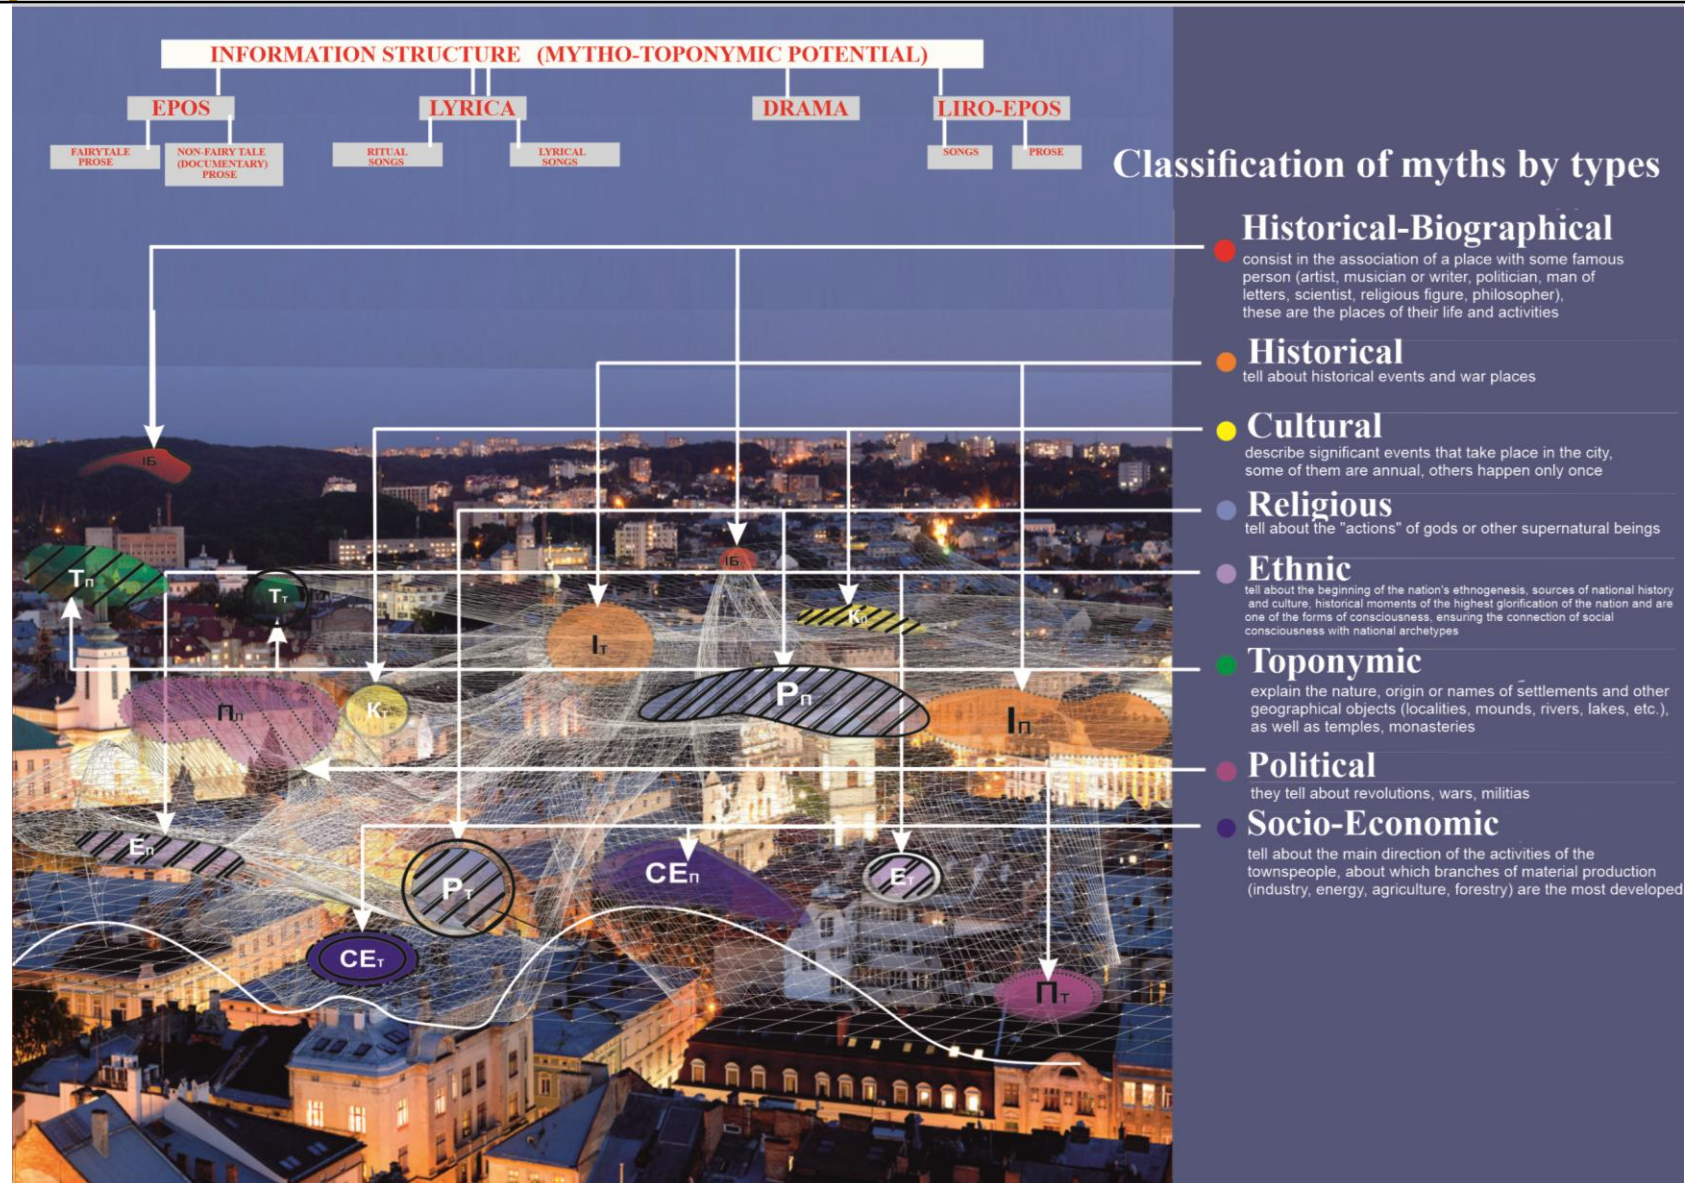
INFORMATION STRUCTURE (MYTHO-TOPONYMIC POTENTIAL)

EPOS

FAIRYTALE PROSE

NON-FAIRY TALE (DOCUMENTARY) PROSE

LYRICA

RITUAL SONGS

LYRICAL SONGS

DRAMA

LIRO-EPOS

SONGS

PROSE

Classification of myths by types

Historical-Biographical
consist in the association of a place with some famous person (artist, musician or writer, politician, man of letters, scientist, religious figure, philosopher), these are the places of their life and activities

Historical
tell about historical events and war places

Cultural
describe significant events that take place in the city, some of them are annual, others happen only once

Religious
tell about the "actions" of gods or other supernatural beings

Ethnic
tell about the beginning of the nation's ethnogenesis, sources of national history and culture, historical moments of the highest glorification of the nation and are one of the forms of consciousness, ensuring the connection of social consciousness with national archetypes

Toponymic
explain the nature, origin or names of settlements and other geographical objects (localities, mounds, rivers, lakes, etc.), as well as temples, monasteries

Political
they tell about revolutions, wars, militias

Socio-Economic
tell about the main direction of the activities of the townspeople, about which branches of material production (industry, energy, agriculture, forestry) are the most developed

ІБ

ІБ

Тп

Тт

Іт

Кп

Пп

Кт

Рп

Іп

Еп

Рт

СЕп

Ет

СЕт

Пт